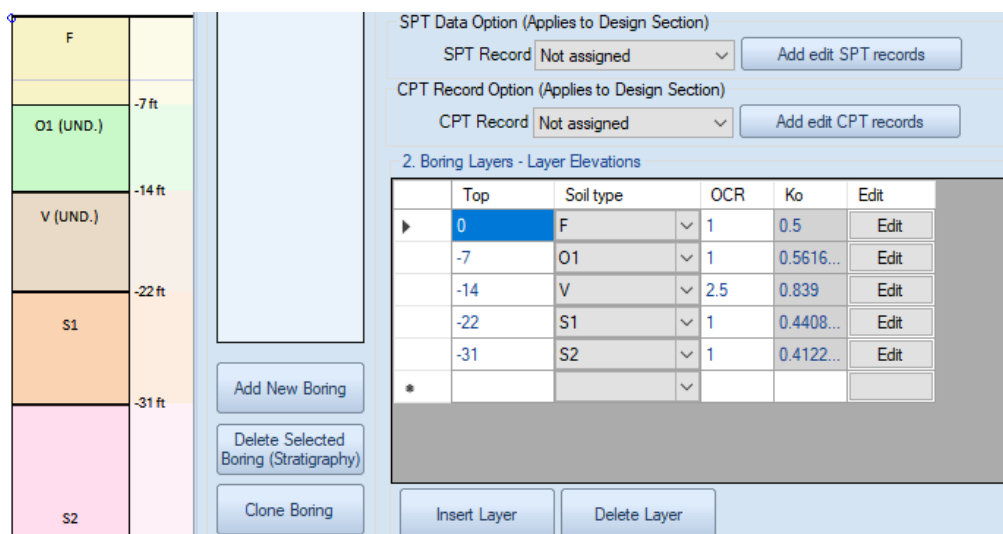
F

-7 ft

O1 (UND.)

-14 ft

V (UND.)

-22 ft

S1

-31 ft

S2

Add New Boring

Delete Selected Boring (Stratigraphy)

Clone Boring

SPT Data Option (Applies to Design Section)

SPT Record Not assigned

Add edit SPT records

CPT Record Option (Applies to Design Section)

CPT Record Not assigned

Add edit CPT records

2. Boring Layers - Layer Elevations

| | Top | Soil type | OCR | Ko | Edit |
|---|---|---|---|---|---|
| ▶ | 0 | F | 1 | 0.5 | Edit |
| | -7 | O1 | 1 | 0.5616... | Edit |
| | -14 | V | 2.5 | 0.839 | Edit |
| | -22 | S1 | 1 | 0.4408... | Edit |
| | -31 | S2 | 1 | 0.4122... | Edit |
| * | | | | | |

Insert Layer

Delete Layer